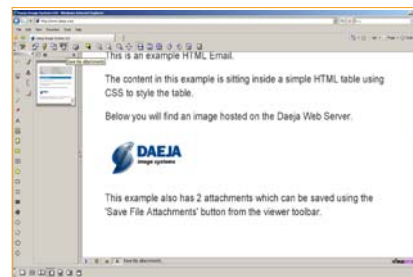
This is an example HTML Email.

The content in this example is sitting inside a simple HTML table using CSS to style the table.

Below you will find an image hosted on the Daeja Web Server.

DAEJA
image systems

This example also has 2 attachments which can be saved using the 'Save File Attachments' button from the viewer toolbar.